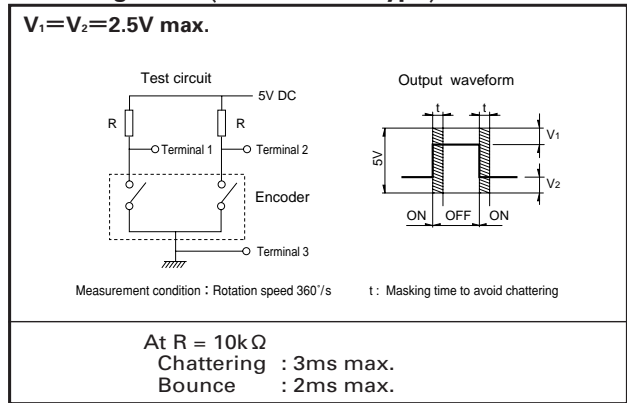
$V_1=V_2=2.5V$ max.

Test circuit

5V DC

R

R

Terminal 1

Terminal 2

Encoder

Terminal 3

Output waveform

t

t

$V_1$

5V

$V_2$

ON

OFF

ON

Measurement condition : Rotation speed 360˚/s

t : Masking time to avoid chattering

At R = 10kΩ
Chattering : 3ms max.
Bounce : 2ms max.